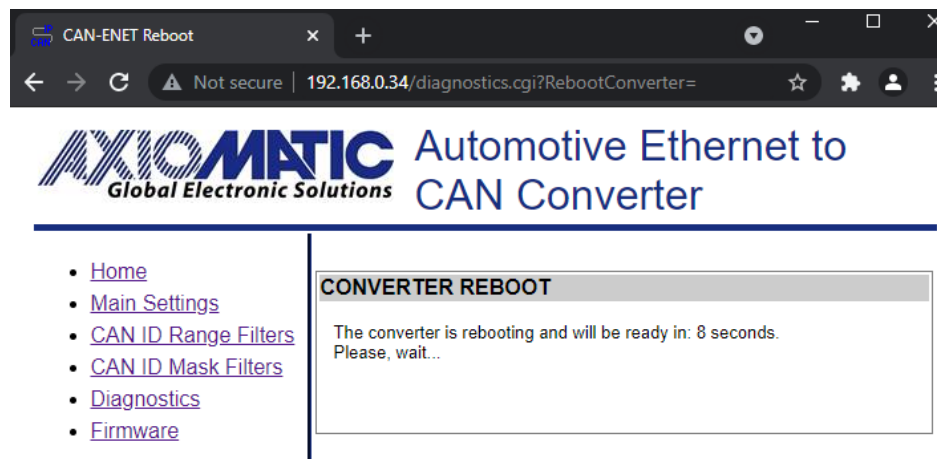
CAN-ENET Reboot ×
+

Not secure | 192.168.0.34/diagnostics.cgi?RebootConverter=

AXIOMATIC
Global Electronic Solutions

Automotive Ethernet to CAN Converter

- Home
- Main Settings
- CAN ID Range Filters
- CAN ID Mask Filters
- Diagnostics
- Firmware

CONVERTER REBOOT

The converter is rebooting and will be ready in: 8 seconds.
Please, wait...